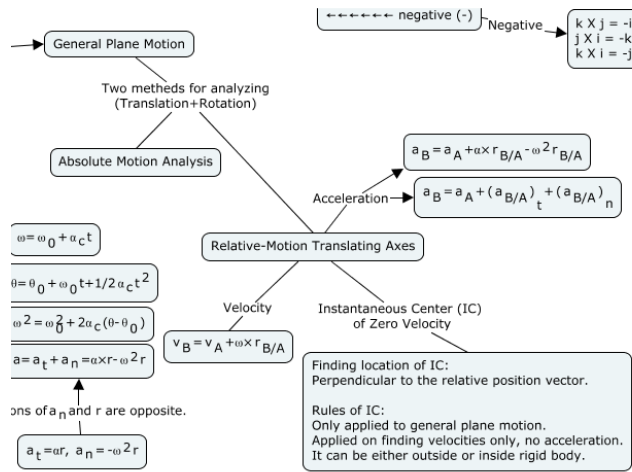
←←←←←← negative (-)

Negative

k X j = -i
j X i = -k
k X i = -j

General Plane Motion

Two metheds for analyzing (Translation+Rotation)

Absolute Motion Analysis

$a_B = a_A + \alpha \times r_{B/A} - \omega^2 r_{B/A}$

Acceleration

$a_B = a_A + (a_{B/A})_t + (a_{B/A})_n$

Relative-Motion Translating Axes

$\omega = \omega_0 + \alpha_c t$

$\theta = \theta_0 + \omega_0 t + 1/2 \alpha_c t^2$

$\omega^2 = \omega_0^2 + 2\alpha_c(\theta - \theta_0)$

$a = a_t + a_n = \alpha \times r - \omega^2 r$

ons of $a_n$ and r are opposite.

$a_t = \alpha r,\ a_n = -\omega^2 r$

Velocity

$v_B = v_A + \omega \times r_{B/A}$

Instantaneous Center (IC) of Zero Velocity

Finding location of IC:
Perpendicular to the relative position vector.

Rules of IC:
Only applied to general plane motion.
Applied on finding velocities only, no acceleration.
It can be either outside or inside rigid body.